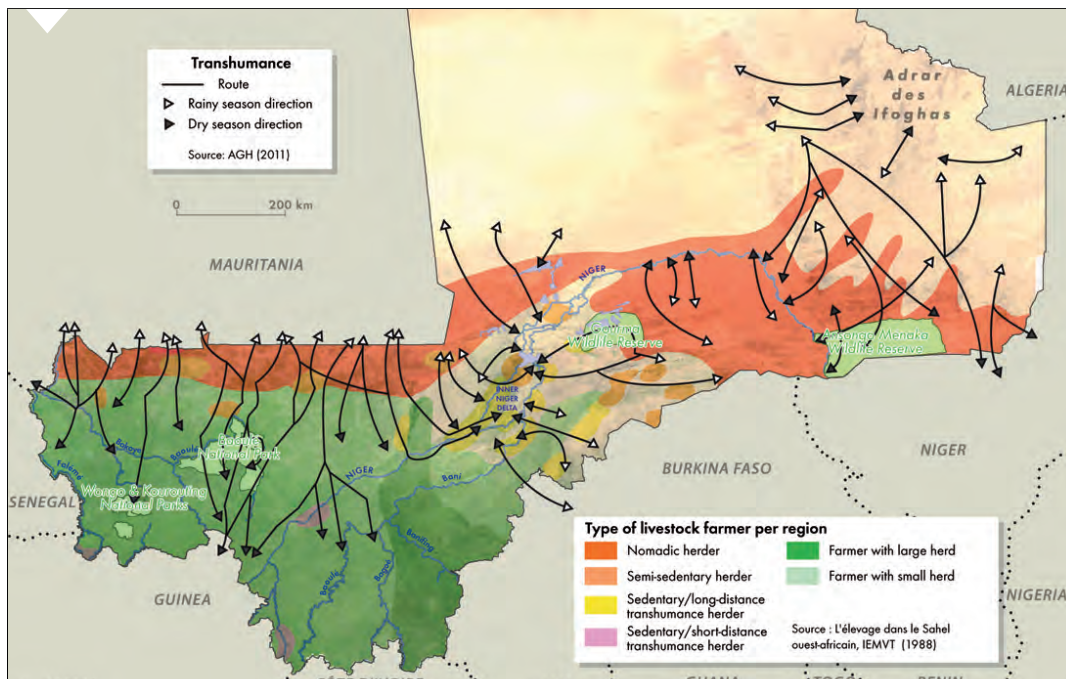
Transhumance
Route
Rainy season direction
Dry season direction
Source: AGH (2011)

0
200 km

Adrar des Ifoghas

ALGERIA

MAURITANIA

NIGER

Gourma Wildlife Reserve

Ansongo-Menaka Wildlife Reserve

INNER NIGER DELTA

Baoulé National Park

Bakoye

Baoulé

Falémé

Wongo & Kouroufing National Parks

SENEGAL

NIGER

Bani

BURKINA FASO

NIGER

GUINEA

Bagoé

Banifing

Baoulé

Type of livestock farmer per region
Nomadic herder
Semi-sedentary herder
Sedentary/long-distance transhumance herder
Sedentary/short-distance transhumance herder
Farmer with large herd
Farmer with small herd
Source : L'élevage dans le Sahel ouest-africain, IEMVT (1988)

NIGERIA